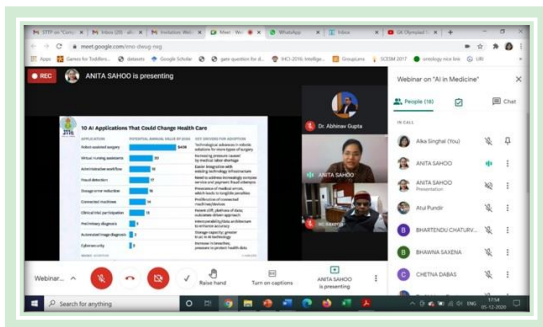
STTP on "Conc | Inbox (20) - ab | Invitation: Web | Meet - Web | WhatsApp | Inbox | GK Dheeraj

meet.google.com/xmo-dssg-nxj

Apps | Games for Toddlers | datasets | Google Scholar | gate question for d... | IHCI 2016: Intellige... | Groupcons | ICCEM 2017 | oncology rice link | URI

REC | ANITA SAHOO is presenting

10 AI Applications That Could Change Health Care

| APPLICATION | POTENTIAL ANNUAL VALUE BY 2026 | KEY DRIVERS FOR ADOPTION |
|---|---|---|
| Robot-assisted surgery | $40B | Technological advances in robotic solutions for more types of surgery |
| Virtual nursing assistants | 20 | Increasing pressure caused by medical labor shortage |
| Administrative workflow | 18 | Easier integration with existing technology infrastructure |
| Fraud detection | 17 | Need to address increasingly complex service and payment fraud attempts |
| Dosage error reduction | 16 | Prevalence of medical errors, which leads to tangible penalties |
| Connected machines | 14 | Proliferation of connected machines/devices |
| Clinical trial participation | 13 | Patent cliff; plethora of data; outcomes-driven approach |
| Preliminary diagnosis | 5 | Interoperability/data architecture to enhance accuracy |
| Automated image diagnosis | 3 | Storage capacity; greater trust in AI technology |
| Cybersecurity | 2 | Increase in breaches; pressure to protect health data |

Dr. Abhinav Gupta

ANITA SAHOO

Dr. Saxena

Webinar on "AI in Medicine"

People (18) | Chat

IN CALL

Alka Singhal (You)
ANITA SAHOO
ANITA SAHOO Presentation
Atul Pundir
BHARTENDU CHATURV...
BHAWNA SAXENA
CHETNA DABAS

Webinar... | Raise hand | Turn on captions | ANITA SAHOO is presenting

Search for anything

ENG 17:54 05-12-2020